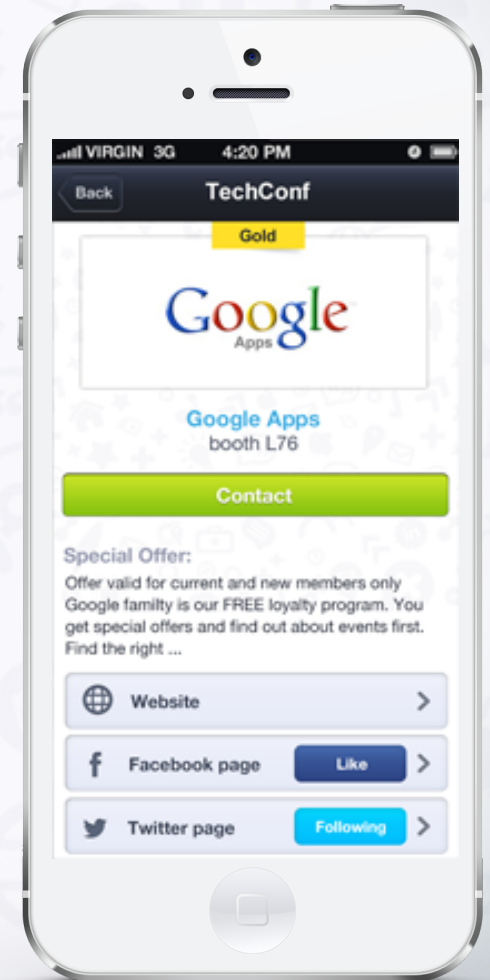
VIRGIN 3G 4:20 PM

Back TechConf

Gold

Google Apps

Google Apps
booth L76

Contact

Special Offer:
Offer valid for current and new members only Google familty is our FREE loyalty program. You get special offers and find out about events first. Find the right ...

Website

Facebook page Like

Twitter page Following